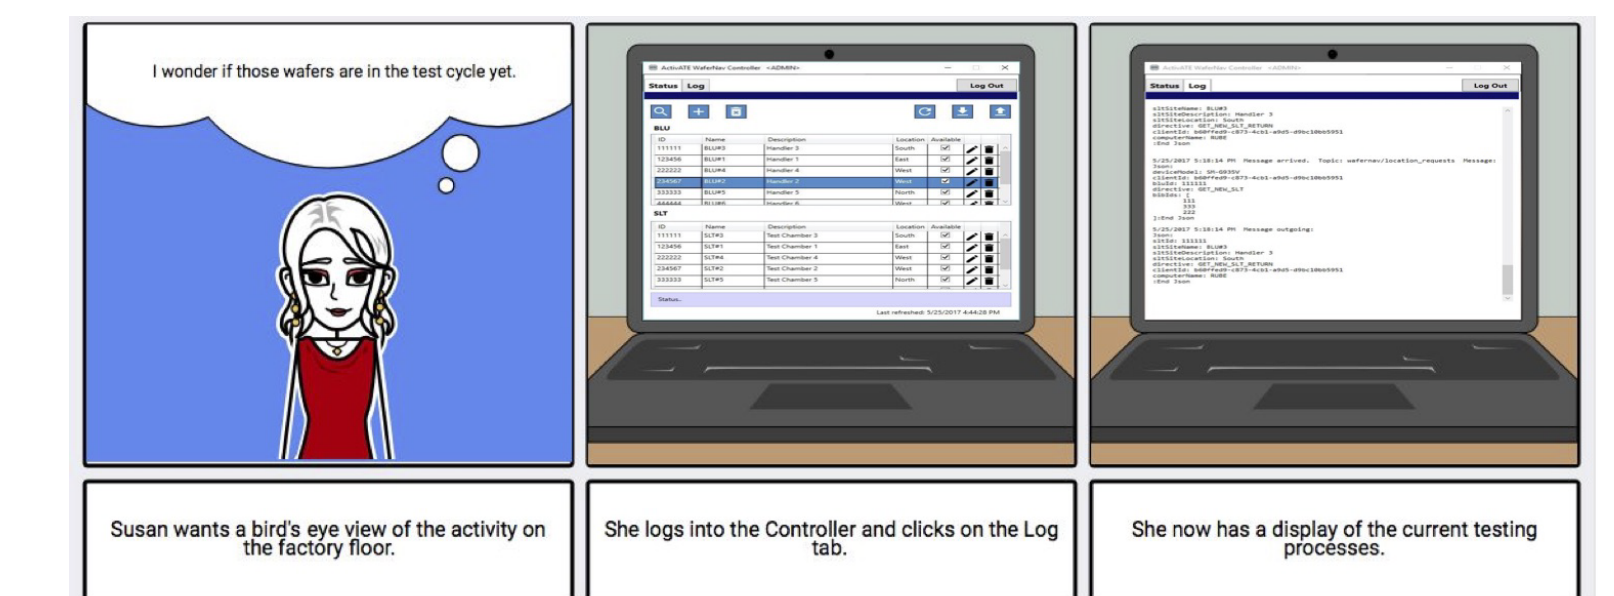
I wonder if those wafers are in the test cycle yet.

ActivATE WaferNav Controller <ADMIN>

Status Log Log Out

BLU

| ID | Name | Description | Location | Available |
|---|---|---|---|---|
| 111111 | BLU#3 | Handler 3 | South | |
| 123456 | BLU#1 | Handler 1 | East | |
| 222222 | BLU#4 | Handler 4 | West | |
| 234567 | BLU#2 | Handler 2 | West | |
| 333333 | BLU#5 | Handler 5 | North | |

SLT

| ID | Name | Description | Location | Available |
|---|---|---|---|---|
| 111111 | SLT#3 | Test Chamber 3 | South | |
| 123456 | SLT#1 | Test Chamber 1 | East | |
| 222222 | SLT#4 | Test Chamber 4 | West | |
| 234567 | SLT#2 | Test Chamber 2 | West | |
| 333333 | SLT#5 | Test Chamber 5 | North | |

Status...

Last refreshed: 5/25/2017 4:44:28 PM

ActivATE WaferNav Controller <ADMIN>

Status Log Log Out

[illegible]

Susan wants a bird's eye view of the activity on the factory floor.

She logs into the Controller and clicks on the Log tab.

She now has a display of the current testing processes.